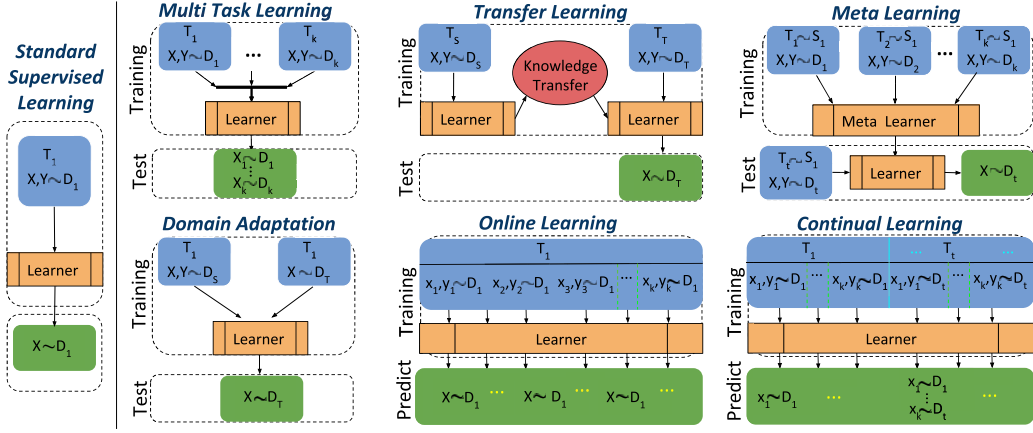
Standard Supervised Learning

$T_1$
$X,Y \sim D_1$

Learner

$X \sim D_1$

Multi Task Learning

Training

$T_1$
$X,Y \sim D_1$

...

$T_k$
$X,Y \sim D_k$

Learner

Test

$X_1 \sim D_1$
$\vdots$
$X_k \sim D_k$

Transfer Learning

Training

$T_S$
$X,Y \sim D_S$

Knowledge Transfer

$T_T$
$X,Y \sim D_T$

Learner

Learner

Test

$X \sim D_T$

Meta Learning

Training

$T_1 \sim S_1$
$X,Y \sim D_1$

$T_2 \sim S_1$
$X,Y \sim D_2$

...

$T_k \sim S_1$
$X,Y \sim D_k$

Meta Learner

Test

$T_t \sim S_1$
$X,Y \sim D_t$

Learner

$X \sim D_t$

Domain Adaptation

Training

$T_1$
$X,Y \sim D_S$

$T_1$
$X \sim D_T$

Learner

Test

$X \sim D_T$

Online Learning

Training

$T_1$

$x_1,y_1 \sim D_1$ $x_2,y_2 \sim D_1$ $x_3,y_3 \sim D_1$ ... $x_k,y_k \sim D_1$

Learner

Predict

$X \sim D_1$ ... $X \sim D_1$ ... $X \sim D_1$ ...

Continual Learning

Training

$T_1$ ... $T_t$ ...

$x_1,y_1 \sim D_1$ ... $x_k,y_k \sim D_1$ $x_1,y_1 \sim D_t$ ... $x_k,y_k \sim D_t$

Learner

Predict

$x_1 \sim D_1$ ... $x_1 \sim D_1$ $\vdots$ $x_k \sim D_t$ ...